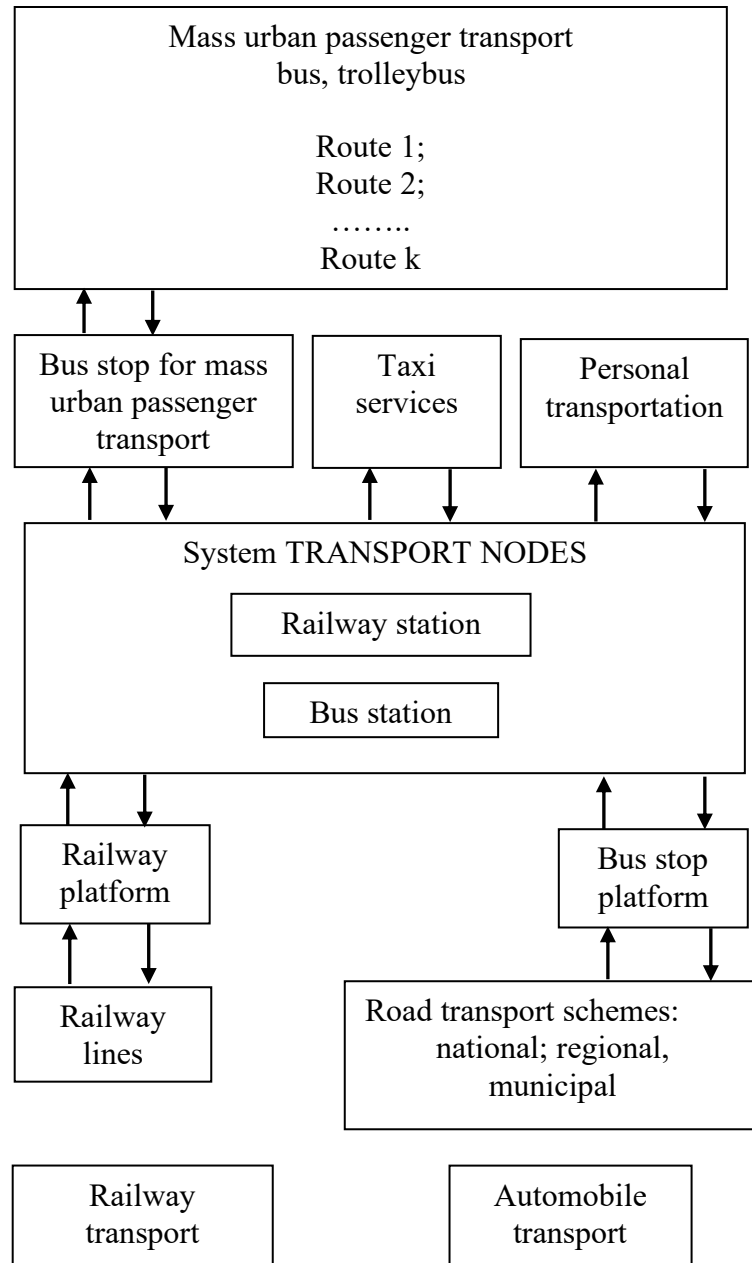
Mass urban passenger transport
bus, trolleybus

Route 1;
Route 2;
……..
Route k

Bus stop for mass urban passenger transport

Taxi services

Personal transportation

System TRANSPORT NODES

Railway station

Bus station

Railway platform

Bus stop platform

Railway lines

Road transport schemes: national; regional, municipal

Railway transport

Automobile transport